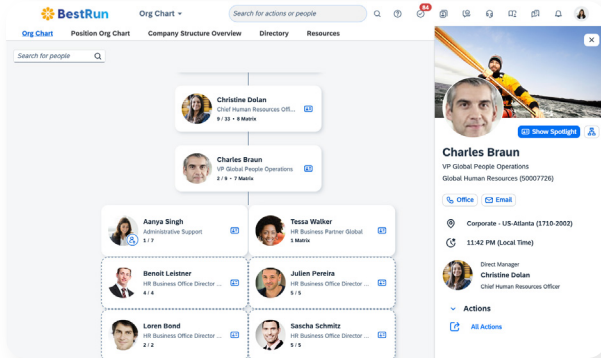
BestRun Org Chart Search for actions or people 64

Org Chart Position Org Chart Company Structure Overview Directory Resources

Search for people

Christine Dolan
Chief Human Resources Off...
9 / 33 • 8 Matrix

Charles Braun
VP Global People Operations
2 / 9 • 7 Matrix

Aanya Singh
Administrative Support
1 / 7

Tessa Walker
HR Business Partner Global
1 Matrix

Benoit Leistner
HR Business Office Director ...
4 / 4

Julien Pereira
HR Business Office Director ...
5 / 5

Loren Bond
HR Business Office Director ...
2 / 2

Sascha Schmitz
HR Business Office Director ...
5 / 5

Show Spotlight

Charles Braun
VP Global People Operations
Global Human Resources (50007726)

Office Email

Corporate - US-Atlanta (1710-2002)

11:42 PM (Local Time)

Direct Manager
Christine Dolan
Chief Human Resources Officer

Actions

All Actions